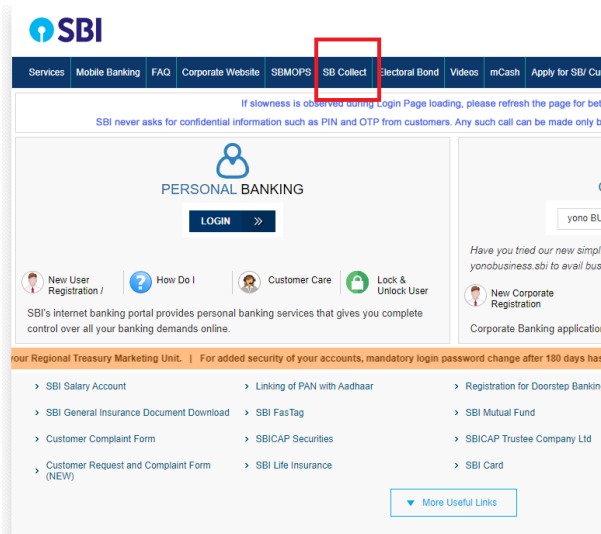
SBI

Services | Mobile Banking | FAQ | Corporate Website | SBMOPS | SB Collect | Electoral Bond | Videos | mCash | Apply for SB/ Cu

If slowness is observed during Login Page loading, please refresh the page for bet

SBI never asks for confidential information such as PIN and OTP from customers. Any such call can be made only b

PERSONAL BANKING

LOGIN »

New User Registration /

How Do I

Customer Care

Lock & Unlock User

SBI's internet banking portal provides personal banking services that gives you complete control over all your banking demands online.

C

yono BU

Have you tried our new simpl yonobusiness.sbi to avail bus

New Corporate Registration

Corporate Banking application

your Regional Treasury Marketing Unit. | For added security of your accounts, mandatory login password change after 180 days has

› SBI Salary Account
› Linking of PAN with Aadhaar
› Registration for Doorstep Bankin
› SBI General Insurance Document Download
› SBI FasTag
› SBI Mutual Fund
› Customer Complaint Form
› SBICAP Securities
› SBICAP Trustee Company Ltd
› Customer Request and Complaint Form (NEW)
› SBI Life Insurance
› SBI Card

More Useful Links